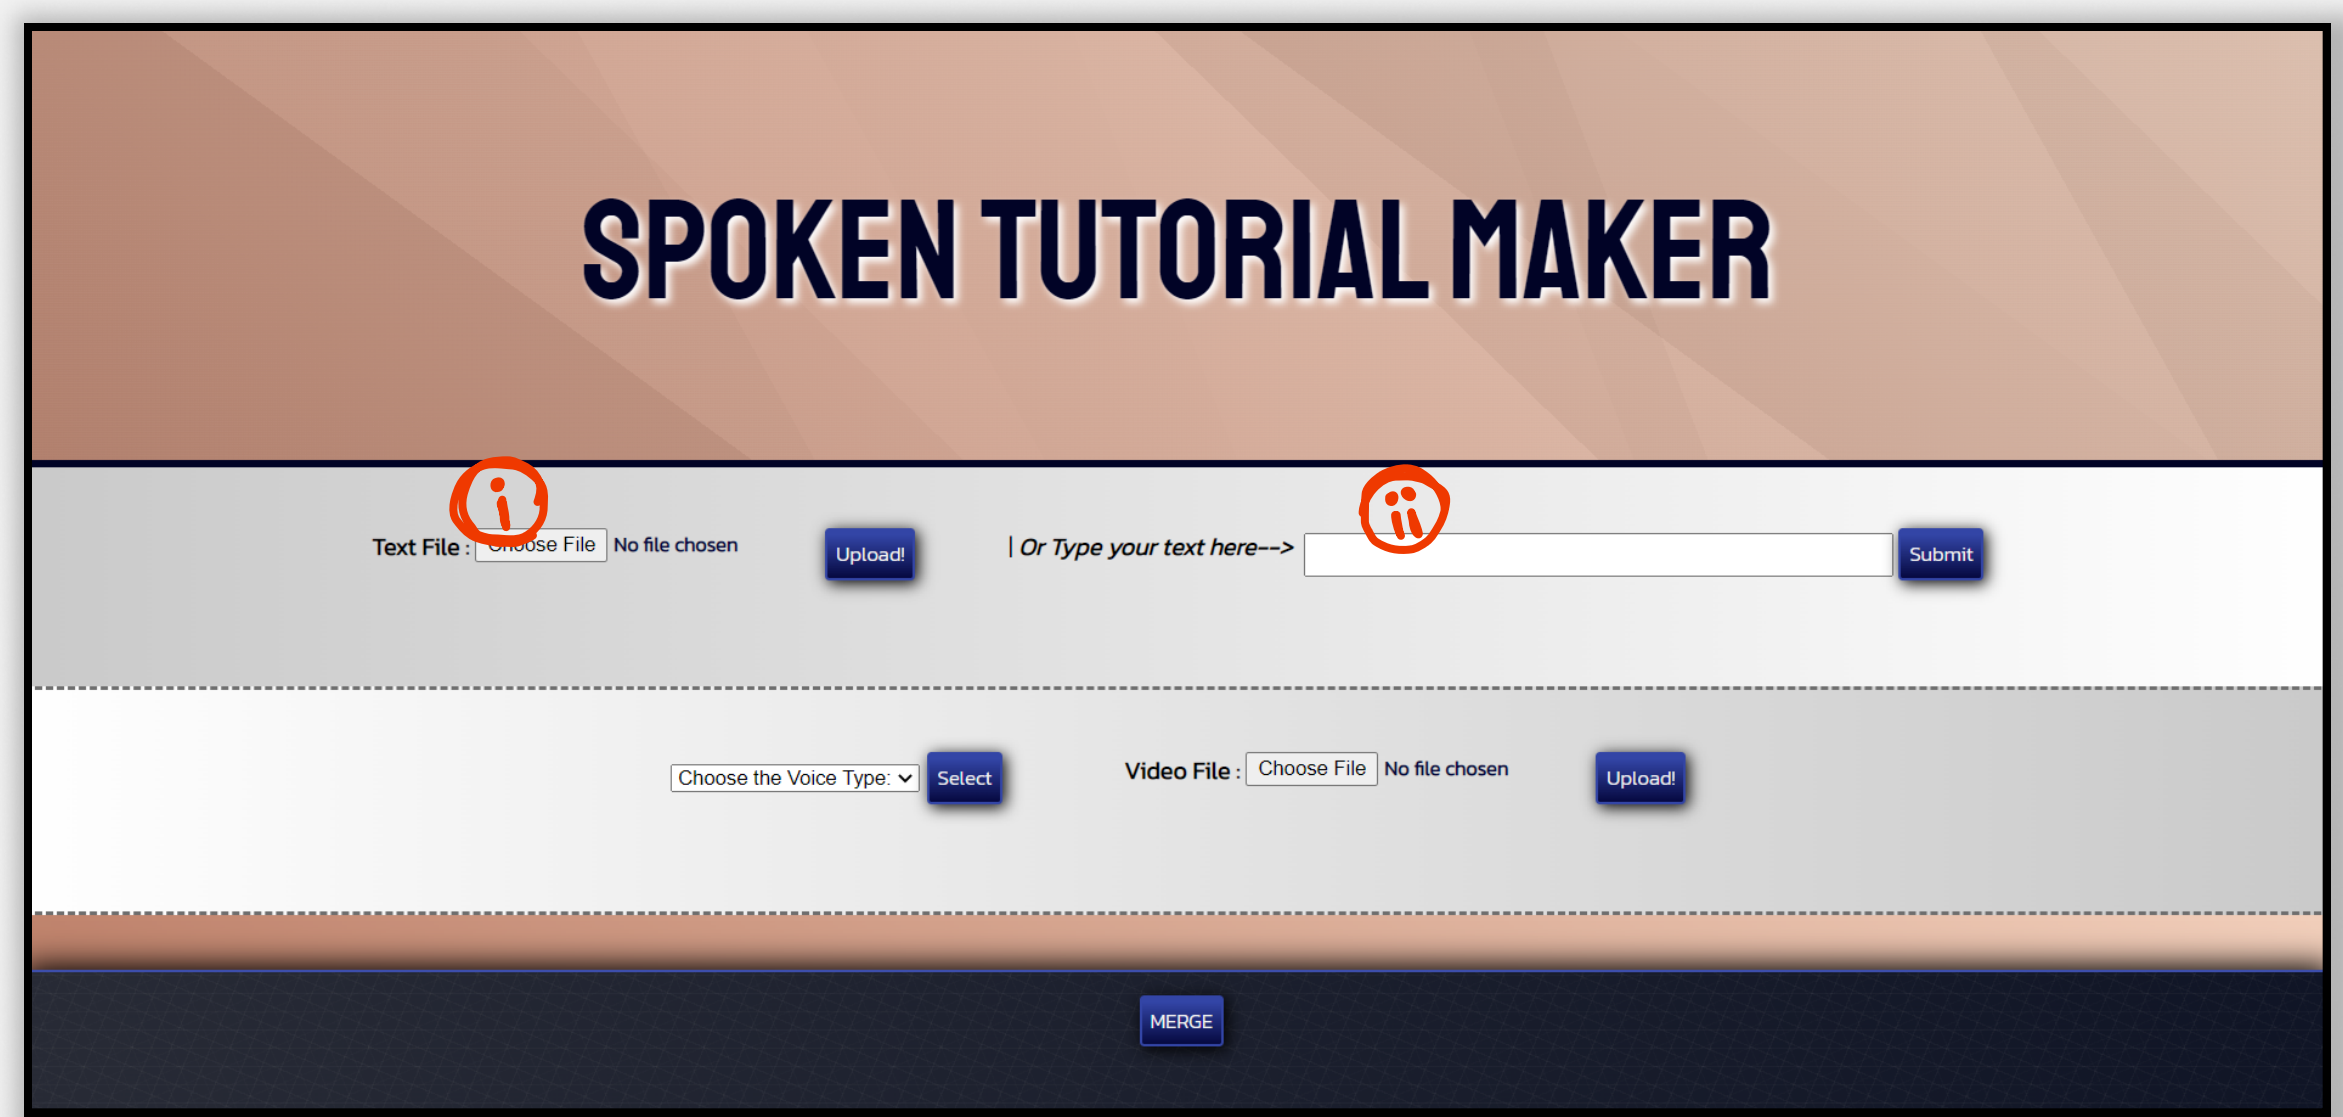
SPOKEN TUTORIAL MAKER

i

Text File : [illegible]ose File No file chosen

Upload!

ii

| Or Type your text here-->

Submit

Choose the Voice Type:

Select

Video File : Choose File No file chosen

Upload!

MERGE